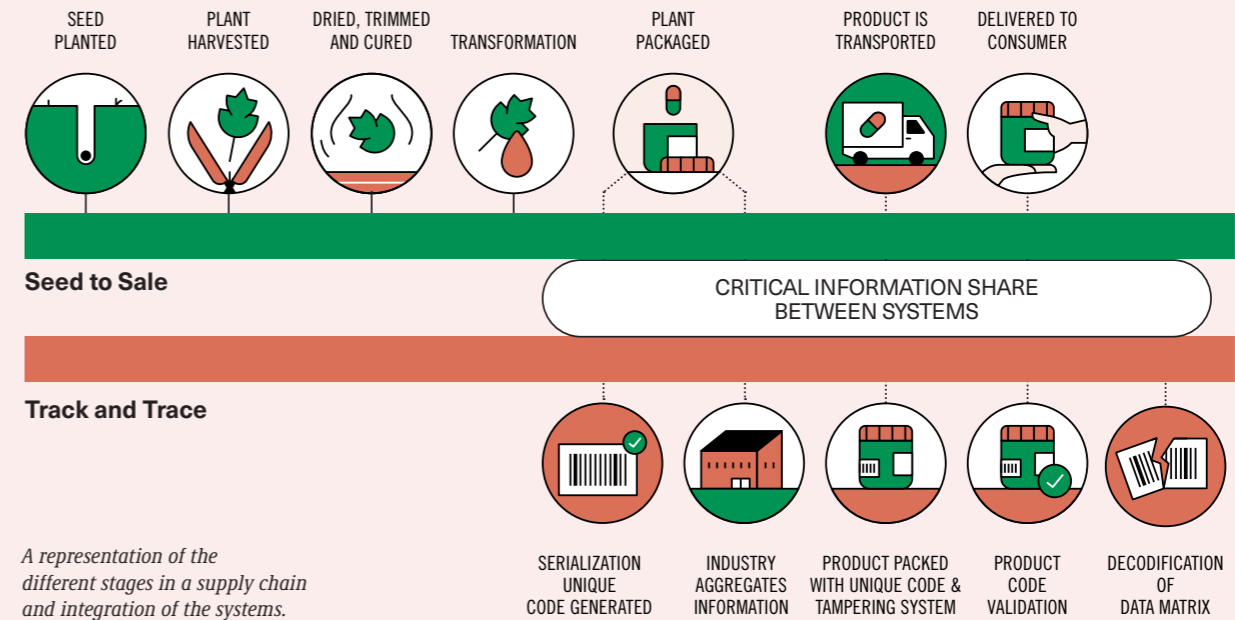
SEED PLANTED

PLANT HARVESTED

DRIED, TRIMMED AND CURED

TRANSFORMATION

PLANT PACKAGED

PRODUCT IS TRANSPORTED

DELIVERED TO CONSUMER

Seed to Sale

CRITICAL INFORMATION SHARE BETWEEN SYSTEMS

Track and Trace

A representation of the different stages in a supply chain and integration of the systems.

SERIALIZATION UNIQUE CODE GENERATED

INDUSTRY AGGREGATES INFORMATION

PRODUCT PACKED WITH UNIQUE CODE & TAMPERING SYSTEM

PRODUCT CODE VALIDATION

DECODIFICATION OF DATA MATRIX